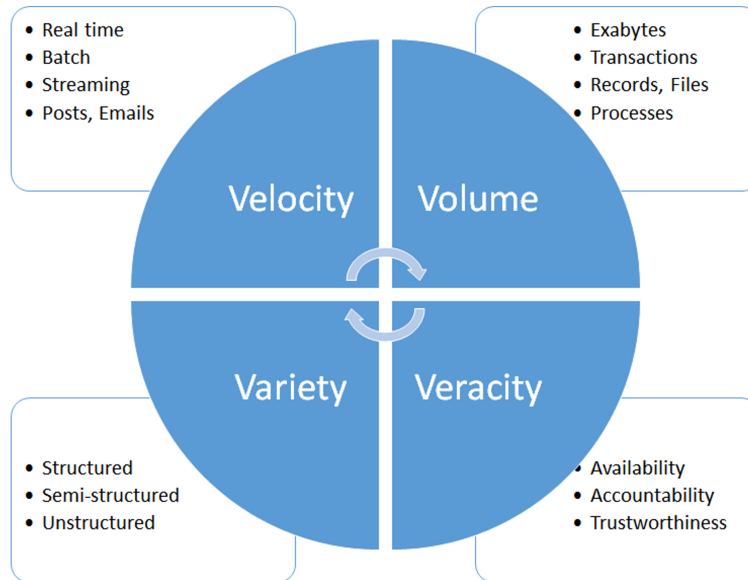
- Real time
- Batch
- Streaming
- Posts, Emails

- Exabytes
- Transactions
- Records, Files
- Processes

Velocity

Volume

Variety

Veracity

- Structured
- Semi-structured
- Unstructured

- Availability
- Accountability
- Trustworthiness